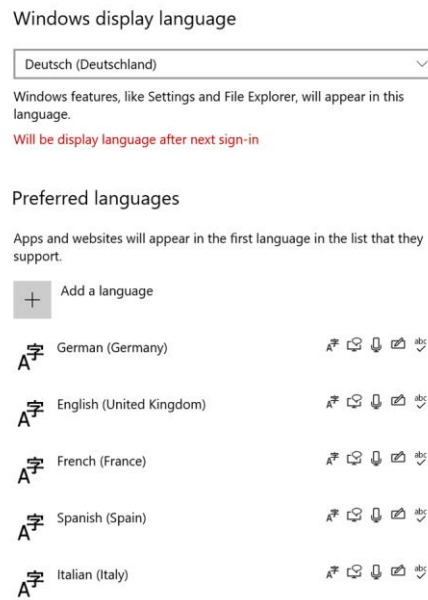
Windows display language

Deutsch (Deutschland)

Windows features, like Settings and File Explorer, will appear in this language.

Will be display language after next sign-in

Preferred languages

Apps and websites will appear in the first language in the list that they support.

Add a language

German (Germany)

English (United Kingdom)

French (France)

Spanish (Spain)

Italian (Italy)